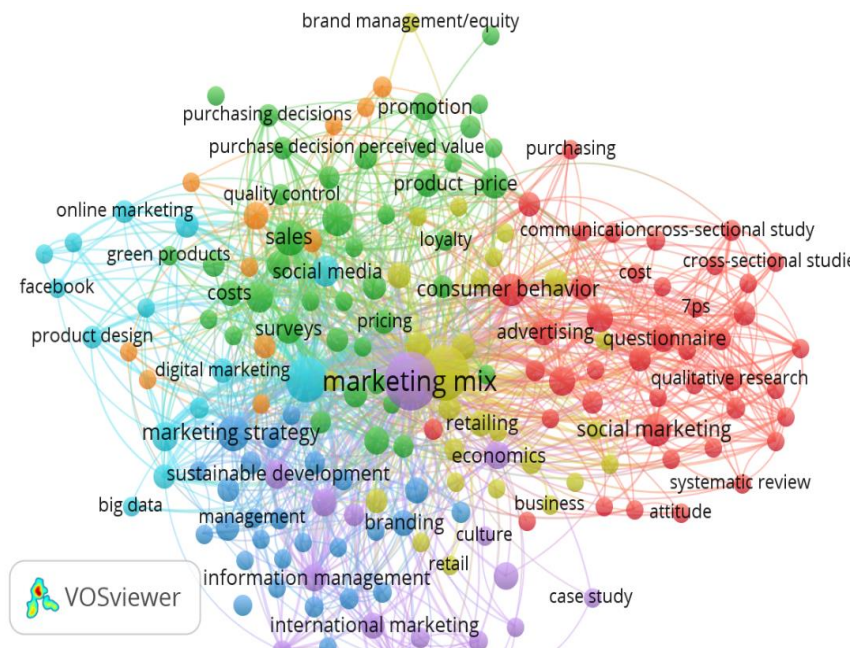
brand management/equity
purchasing decisions
promotion
purchase decision
perceived value
purchasing
product
price
quality control
online marketing
communication
cross-sectional study
green products
sales
loyalty
cross-sectional studie
social media
cost
facebook
costs
consumer behavior
7ps
pricing
surveys
advertising
questionnaire
product design
digital marketing
marketing mix
qualitative research
retailing
marketing strategy
social marketing
economics
sustainable development
systematic review
business
big data
attitude
management
branding
culture
retail
information management
VOSviewer
case study
international marketing